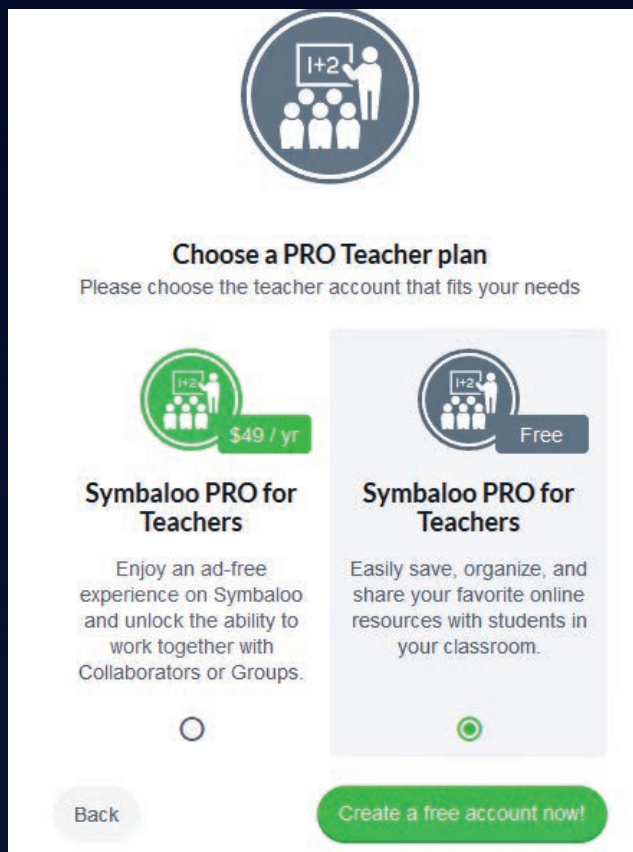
1+2

Choose a PRO Teacher plan

Please choose the teacher account that fits your needs

1+2

$49 / yr

Symbaloo PRO for Teachers

Enjoy an ad-free experience on Symbaloo and unlock the ability to work together with Collaborators or Groups.

1+2

Free

Symbaloo PRO for Teachers

Easily save, organize, and share your favorite online resources with students in your classroom.

Back

Create a free account now!